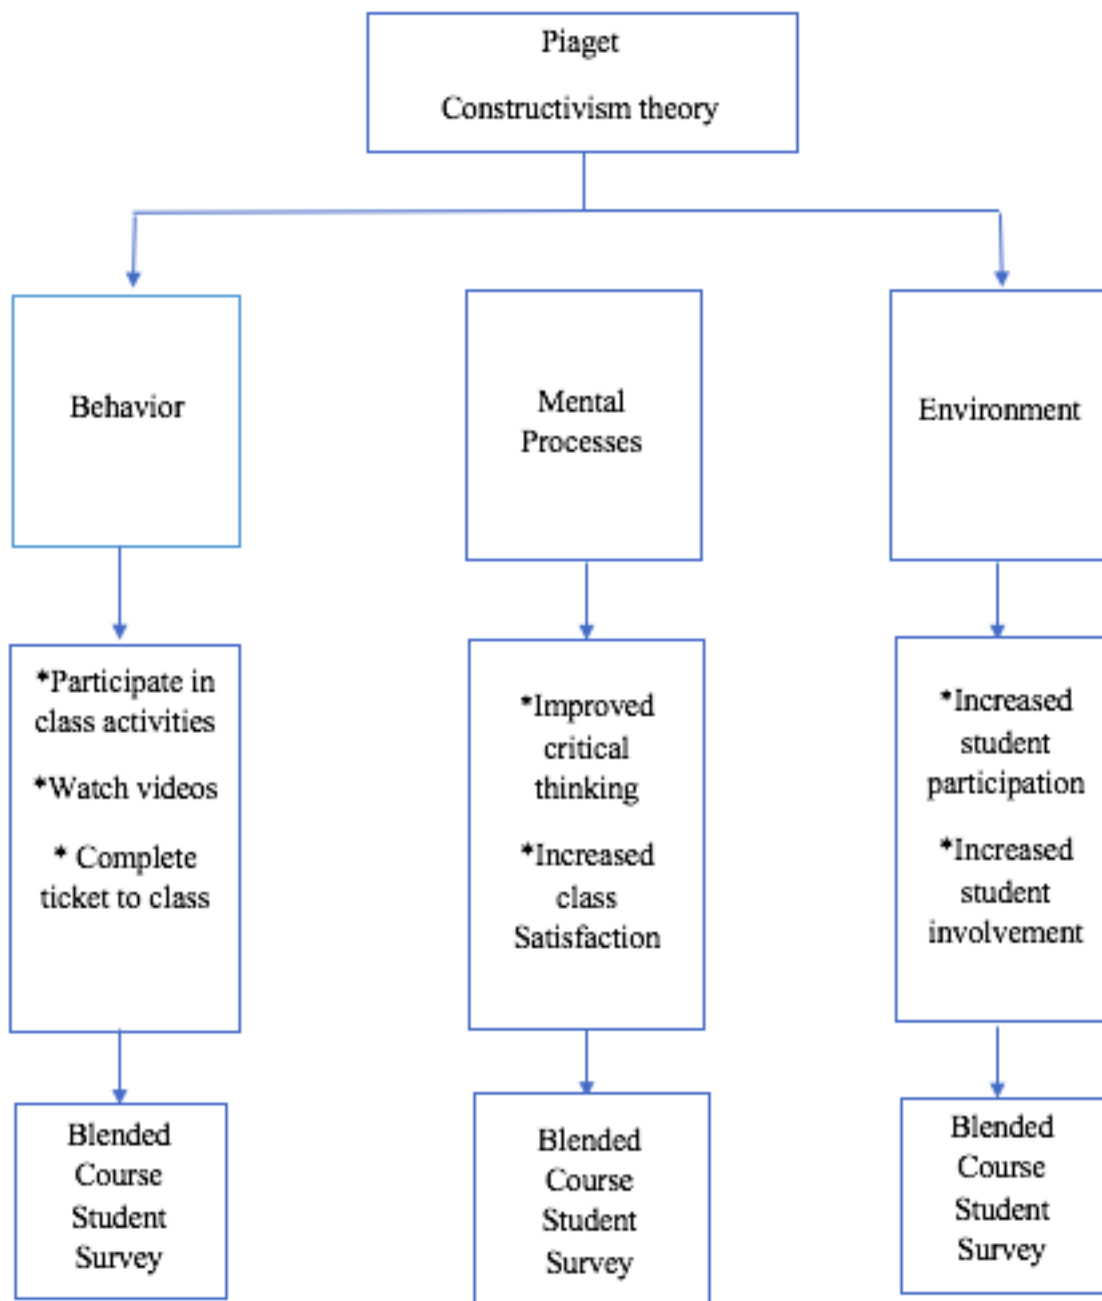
Piaget

Constructivism theory

Behavior

Mental Processes

Environment

*Participate in class activities

*Watch videos

* Complete ticket to class

*Improved critical thinking

*Increased class Satisfaction

*Increased student participation

*Increased student involvement

Blended Course Student Survey

Blended Course Student Survey

Blended Course Student Survey